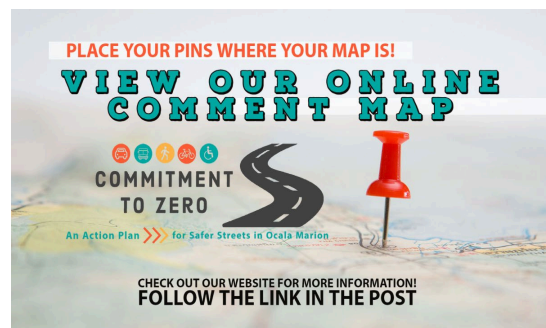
PLACE YOUR PINS WHERE YOUR MAP IS!

VIEW OUR ONLINE COMMENT MAP

COMMITMENT TO ZERO

An Action Plan for Safer Streets in Ocala Marion

CHECK OUT OUR WEBSITE FOR MORE INFORMATION!
FOLLOW THE LINK IN THE POST